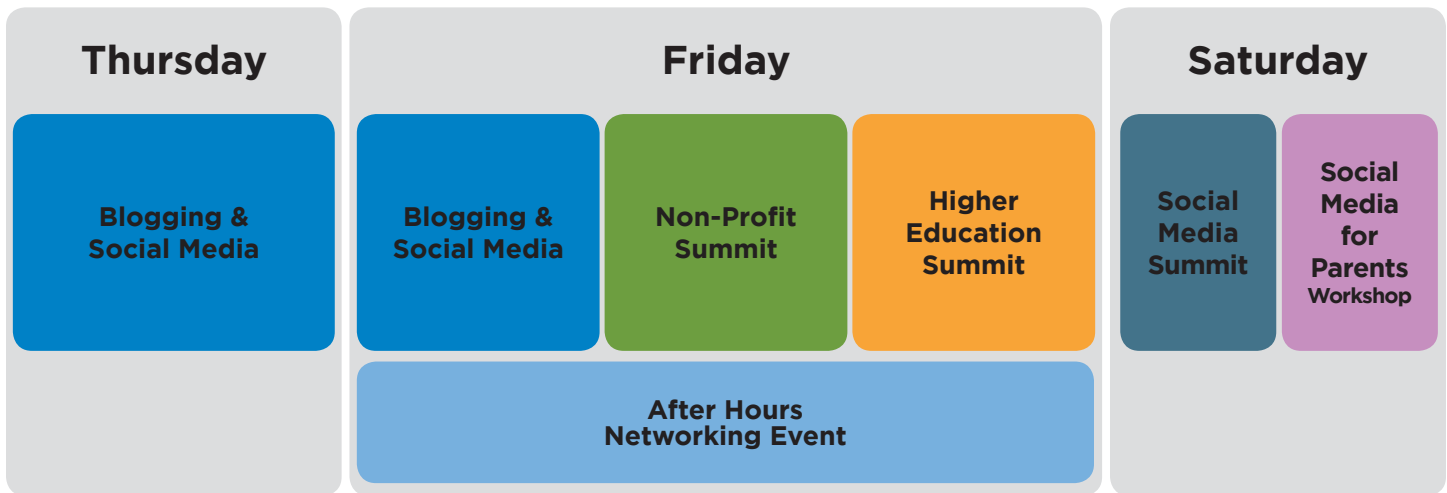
Thursday

Blogging & Social Media

Friday

Blogging & Social Media

Non-Profit Summit

Higher Education Summit

After Hours Networking Event

Saturday

Social Media Summit

Social Media for Parents Workshop